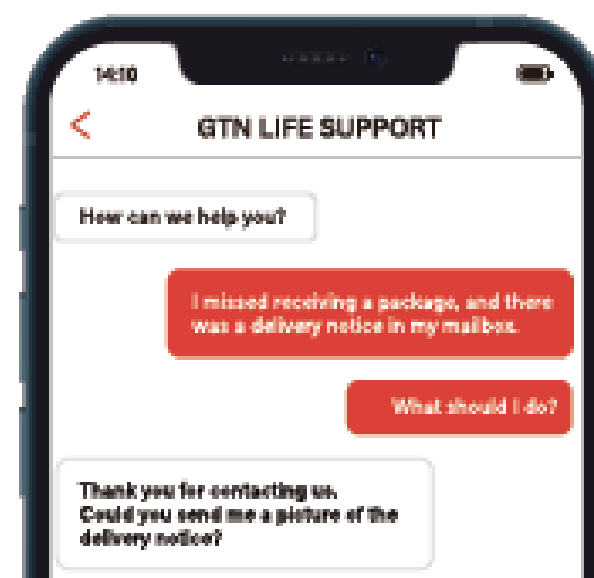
14:10

<

GTN LIFE SUPPORT

How can we help you?

I missed receiving a package, and there was a delivery notice in my mailbox.

What should I do?

Thank you for contacting us. Could you send me a picture of the delivery notice?